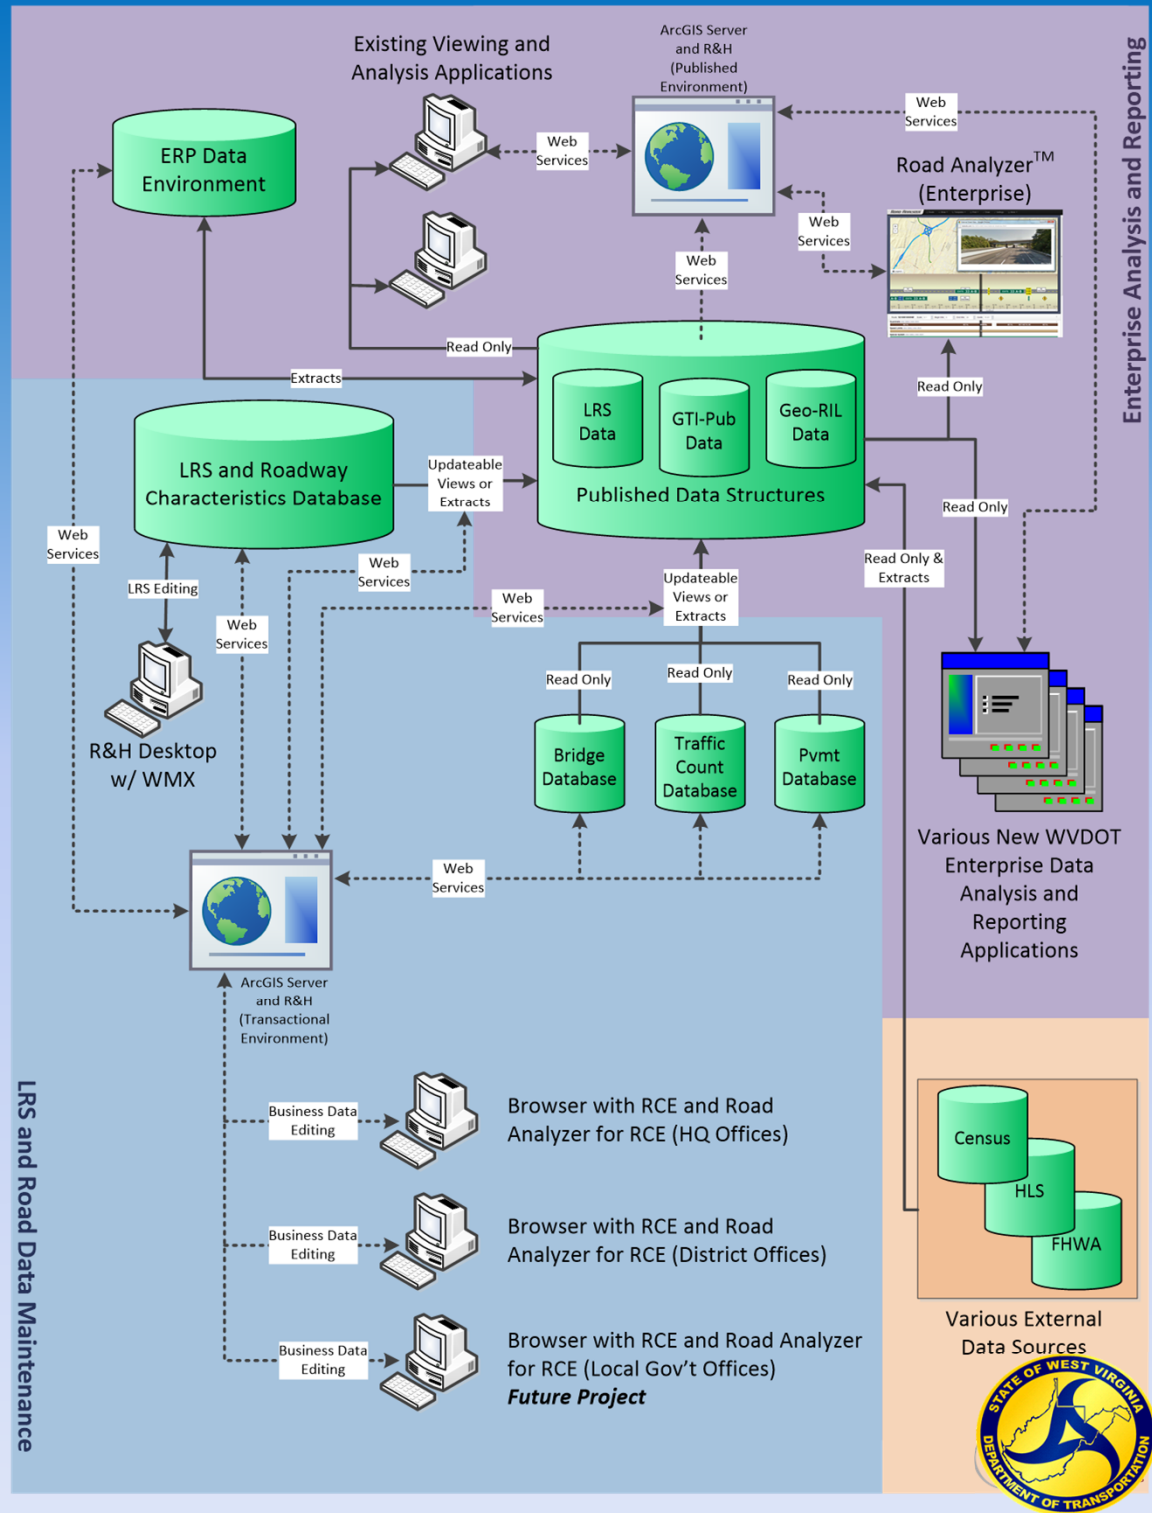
Enterprise Analysis and Reporting

Existing Viewing and Analysis Applications

ArcGIS Server and R&H (Published Environment)

Web Services

Web Services

ERP Data Environment

Road Analyzer$^{TM}$ (Enterprise)

Web Services

Web Services

Read Only

Extracts

LRS Data

GTI-Pub Data

Geo-RIL Data

Published Data Structures

Read Only

LRS and Roadway Characteristics Database

Updateable Views or Extracts

Read Only

Web Services

Web Services

Read Only & Extracts

LRS Editing

Web Services

Web Services

Updateable Views or Extracts

R&H Desktop w/ WMX

Read Only

Read Only

Read Only

Bridge Database

Traffic Count Database

Pvmt Database

Various New WVDOT Enterprise Data Analysis and Reporting Applications

Web Services

ArcGIS Server and R&H (Transactional Environment)

Business Data Editing

Browser with RCE and Road Analyzer for RCE (HQ Offices)

Business Data Editing

Browser with RCE and Road Analyzer for RCE (District Offices)

Business Data Editing

Browser with RCE and Road Analyzer for RCE (Local Gov't Offices)
Future Project

Census

HLS

FHWA

Various External Data Sources

LRS and Road Data Maintenance

STATE OF WEST VIRGINIA DEPARTMENT OF TRANSPORTATION